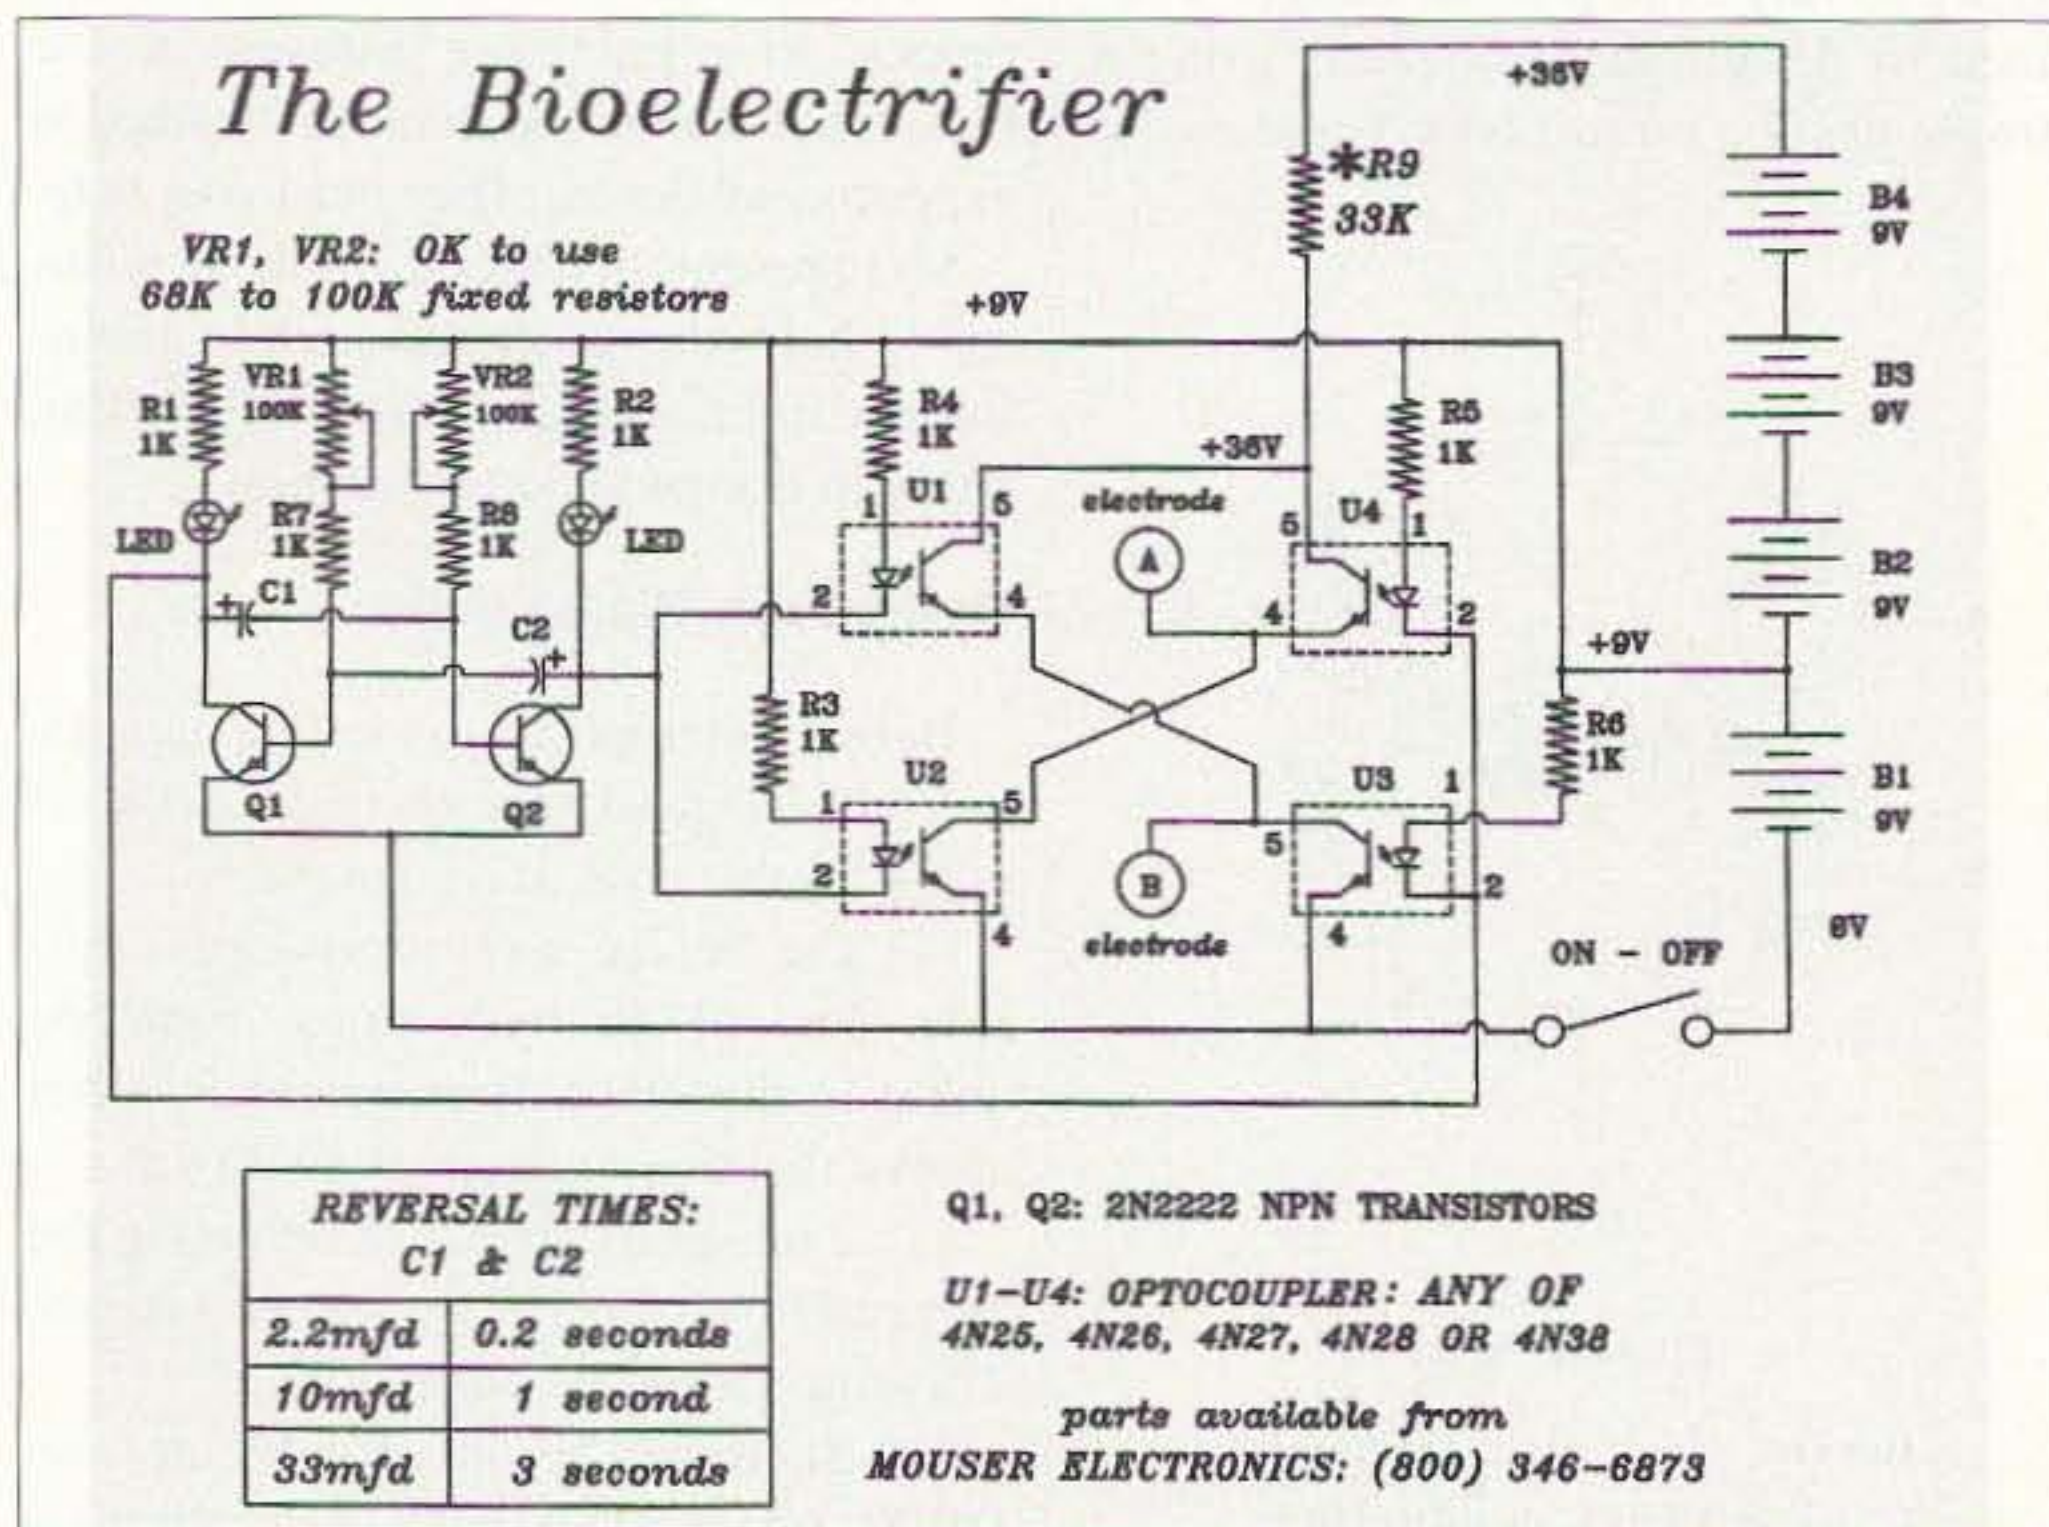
The Bioelectrifier

+36V

*R9
33K

B4
9V

VR1, VR2: OK to use
68K to 100K fixed resistors

+9V

VR1
100K

VR2
100K

R1
1K

R2
1K

R4
1K

R5
1K

B3
9V

+36V

R7
1K

R8
1K

LED

LED

1

U1

5

electrode

5

U4

1

A

B2
9V

C1

2

4

4

2

C2

+9V

R3
1K

R6
1K

Q1

Q2

U2

U3

1

1

5

5

B1
9V

B

2

2

4

electrode

4

9V

ON - OFF

| REVERSAL TIMES: C1 & C2 | |
|---|---|
| 2.2mfd | 0.2 seconds |
| 10mfd | 1 second |
| 33mfd | 3 seconds |

Q1, Q2: 2N2222 NPN TRANSISTORS

U1-U4: OPTOCOUPLER: ANY OF
4N25, 4N26, 4N27, 4N28 OR 4N38

parts available from
MOUSER ELECTRONICS: (800) 346-6873